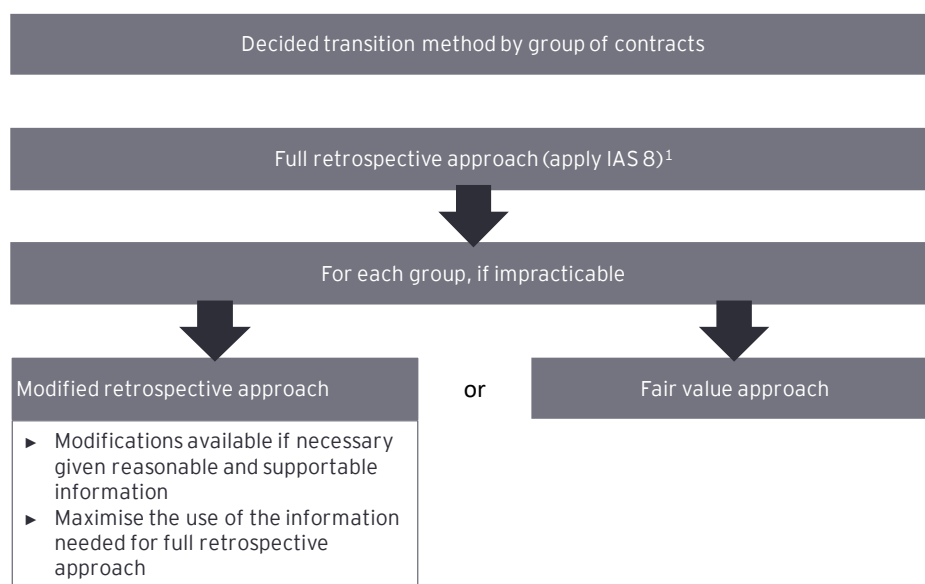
Decided transition method by group of contracts

Full retrospective approach (apply IAS 8)$^1$

For each group, if impracticable

Modified retrospective approach

or

Fair value approach

► Modifications available if necessary given reasonable and supportable information
► Maximise the use of the information needed for full retrospective approach